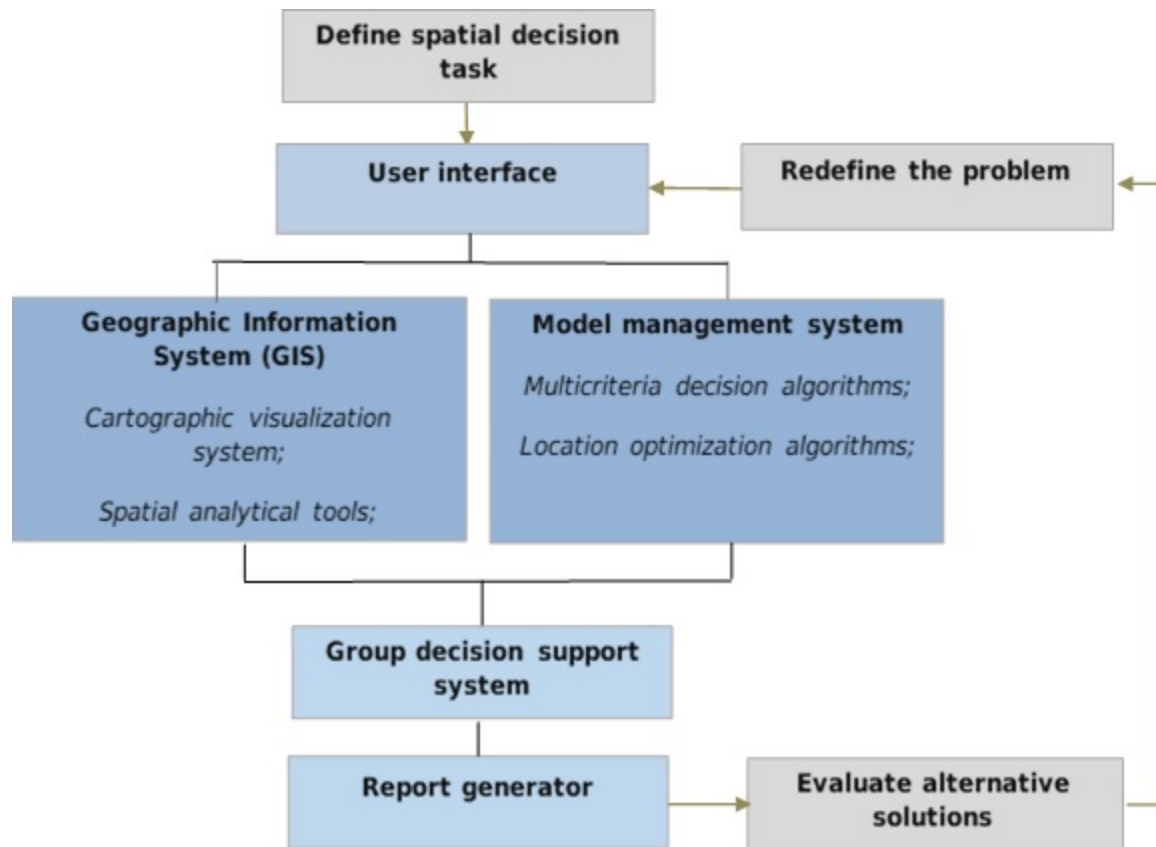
Define spatial decision task

User interface

Redefine the problem

Geographic Information System (GIS)

Cartographic visualization system;

Spatial analytical tools;

Model management system

Multicriteria decision algorithms;

Location optimization algorithms;

Group decision support system

Report generator

Evaluate alternative solutions